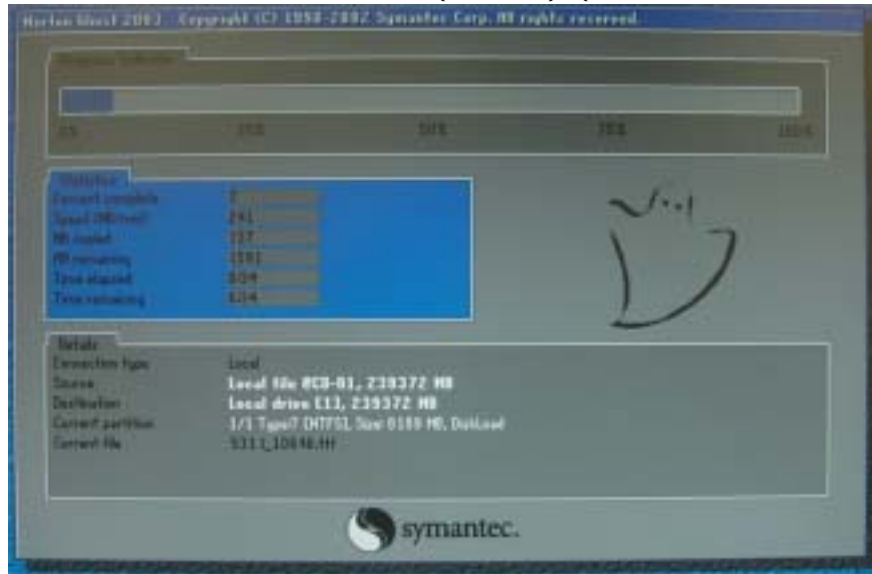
Norton Ghost 2003 Copyright (C) 1998-2002 Symantec Corp. All rights reserved.

Progress Indicator

0% 25% 50% 75% 100%

Statistics
Percent complete 7
Speed (MB/min) 241
MB copied 127
MB remaining 1581
Time elapsed 0:34
Time remaining 6:34

Details
Connection type Local
Source Local file #CD-R1, 239372 MB
Destination Local drive [1], 239372 MB
Current partition 1/1 Type:7 [NTFS], Size: 8189 MB, DiskLoad
Current file 5311_10846.HH

symantec.